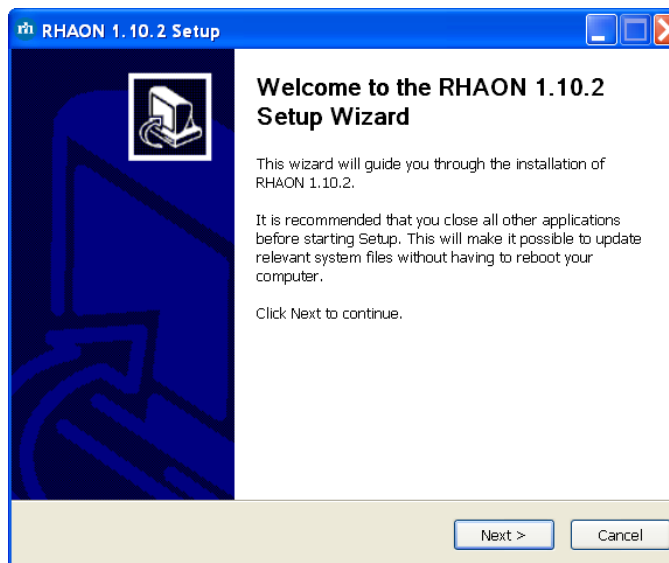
RHAON 1.10.2 Setup

Welcome to the RHAON 1.10.2 Setup Wizard

This wizard will guide you through the installation of RHAON 1.10.2.

It is recommended that you close all other applications before starting Setup. This will make it possible to update relevant system files without having to reboot your computer.

Click Next to continue.

Next >
Cancel